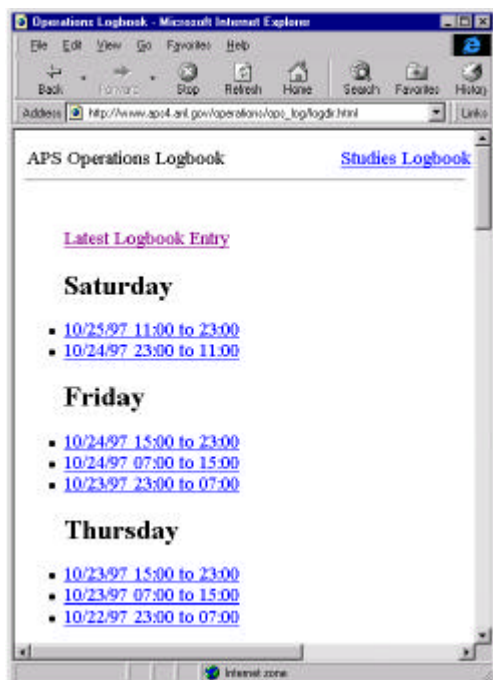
Operations Logbook - Microsoft Internet Explorer

File Edit View Go Favorites Help

Back Forward Stop Refresh Home Search Favorites History

Address http://www.aps4.anl.gov/operations/ops_log/logdir.html Links

APS Operations Logbook

Studies Logbook

Latest Logbook Entry

Saturday

- 10/25/97 11:00 to 23:00
- 10/24/97 23:00 to 11:00

Friday

- 10/24/97 15:00 to 23:00
- 10/24/97 07:00 to 15:00
- 10/23/97 23:00 to 07:00

Thursday

- 10/23/97 15:00 to 23:00
- 10/23/97 07:00 to 15:00
- 10/22/97 23:00 to 07:00

Internet zone